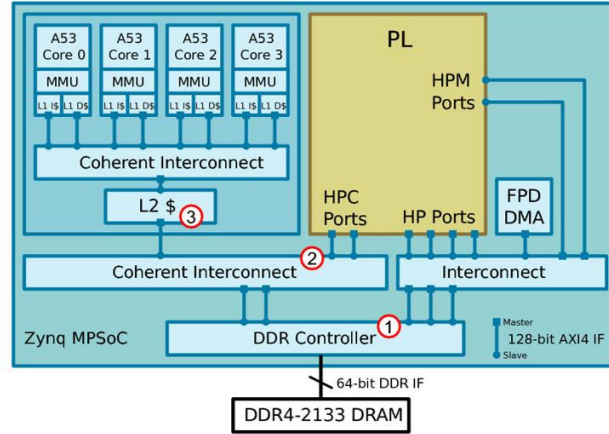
A53 Core 0

MMU

L1 I$ L1 D$

A53 Core 1

MMU

L1 I$ L1 D$

A53 Core 2

MMU

L1 I$ L1 D$

A53 Core 3

MMU

L1 I$ L1 D$

Coherent Interconnect

L2 $ 3

PL

HPM Ports

HPC Ports

HP Ports

FPD DMA

2

Coherent Interconnect

Interconnect

Zynq MPSoC

1

DDR Controller

Master

128-bit AXI4 IF

Slave

64-bit DDR IF

DDR4-2133 DRAM